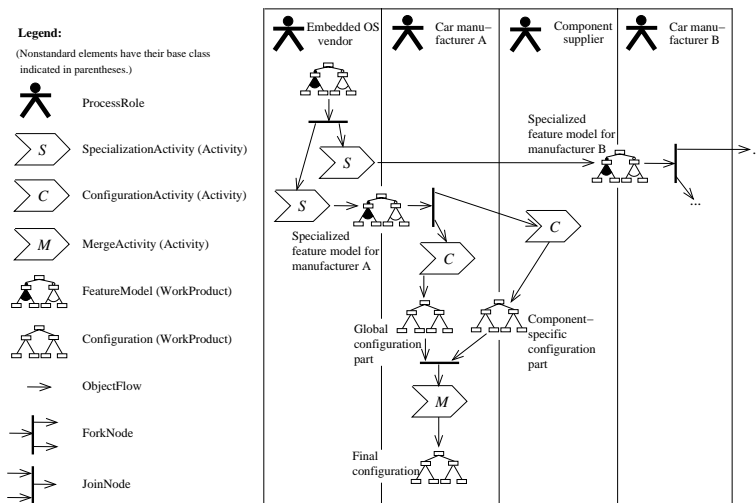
Legend:

(Nonstandard elements have their base class indicated in parentheses.)

ProcessRole

S SpecializationActivity (Activity)

C ConfigurationActivity (Activity)

M MergeActivity (Activity)

FeatureModel (WorkProduct)

Configuration (WorkProduct)

ObjectFlow

ForkNode

JoinNode

Embedded OS vendor

Car manufacturer A

Component supplier

Car manufacturer B

S

S

Specialized feature model for manufacturer B

...

...

Specialized feature model for manufacturer A

C

C

Global configuration part

Component-specific configuration part

M

Final configuration